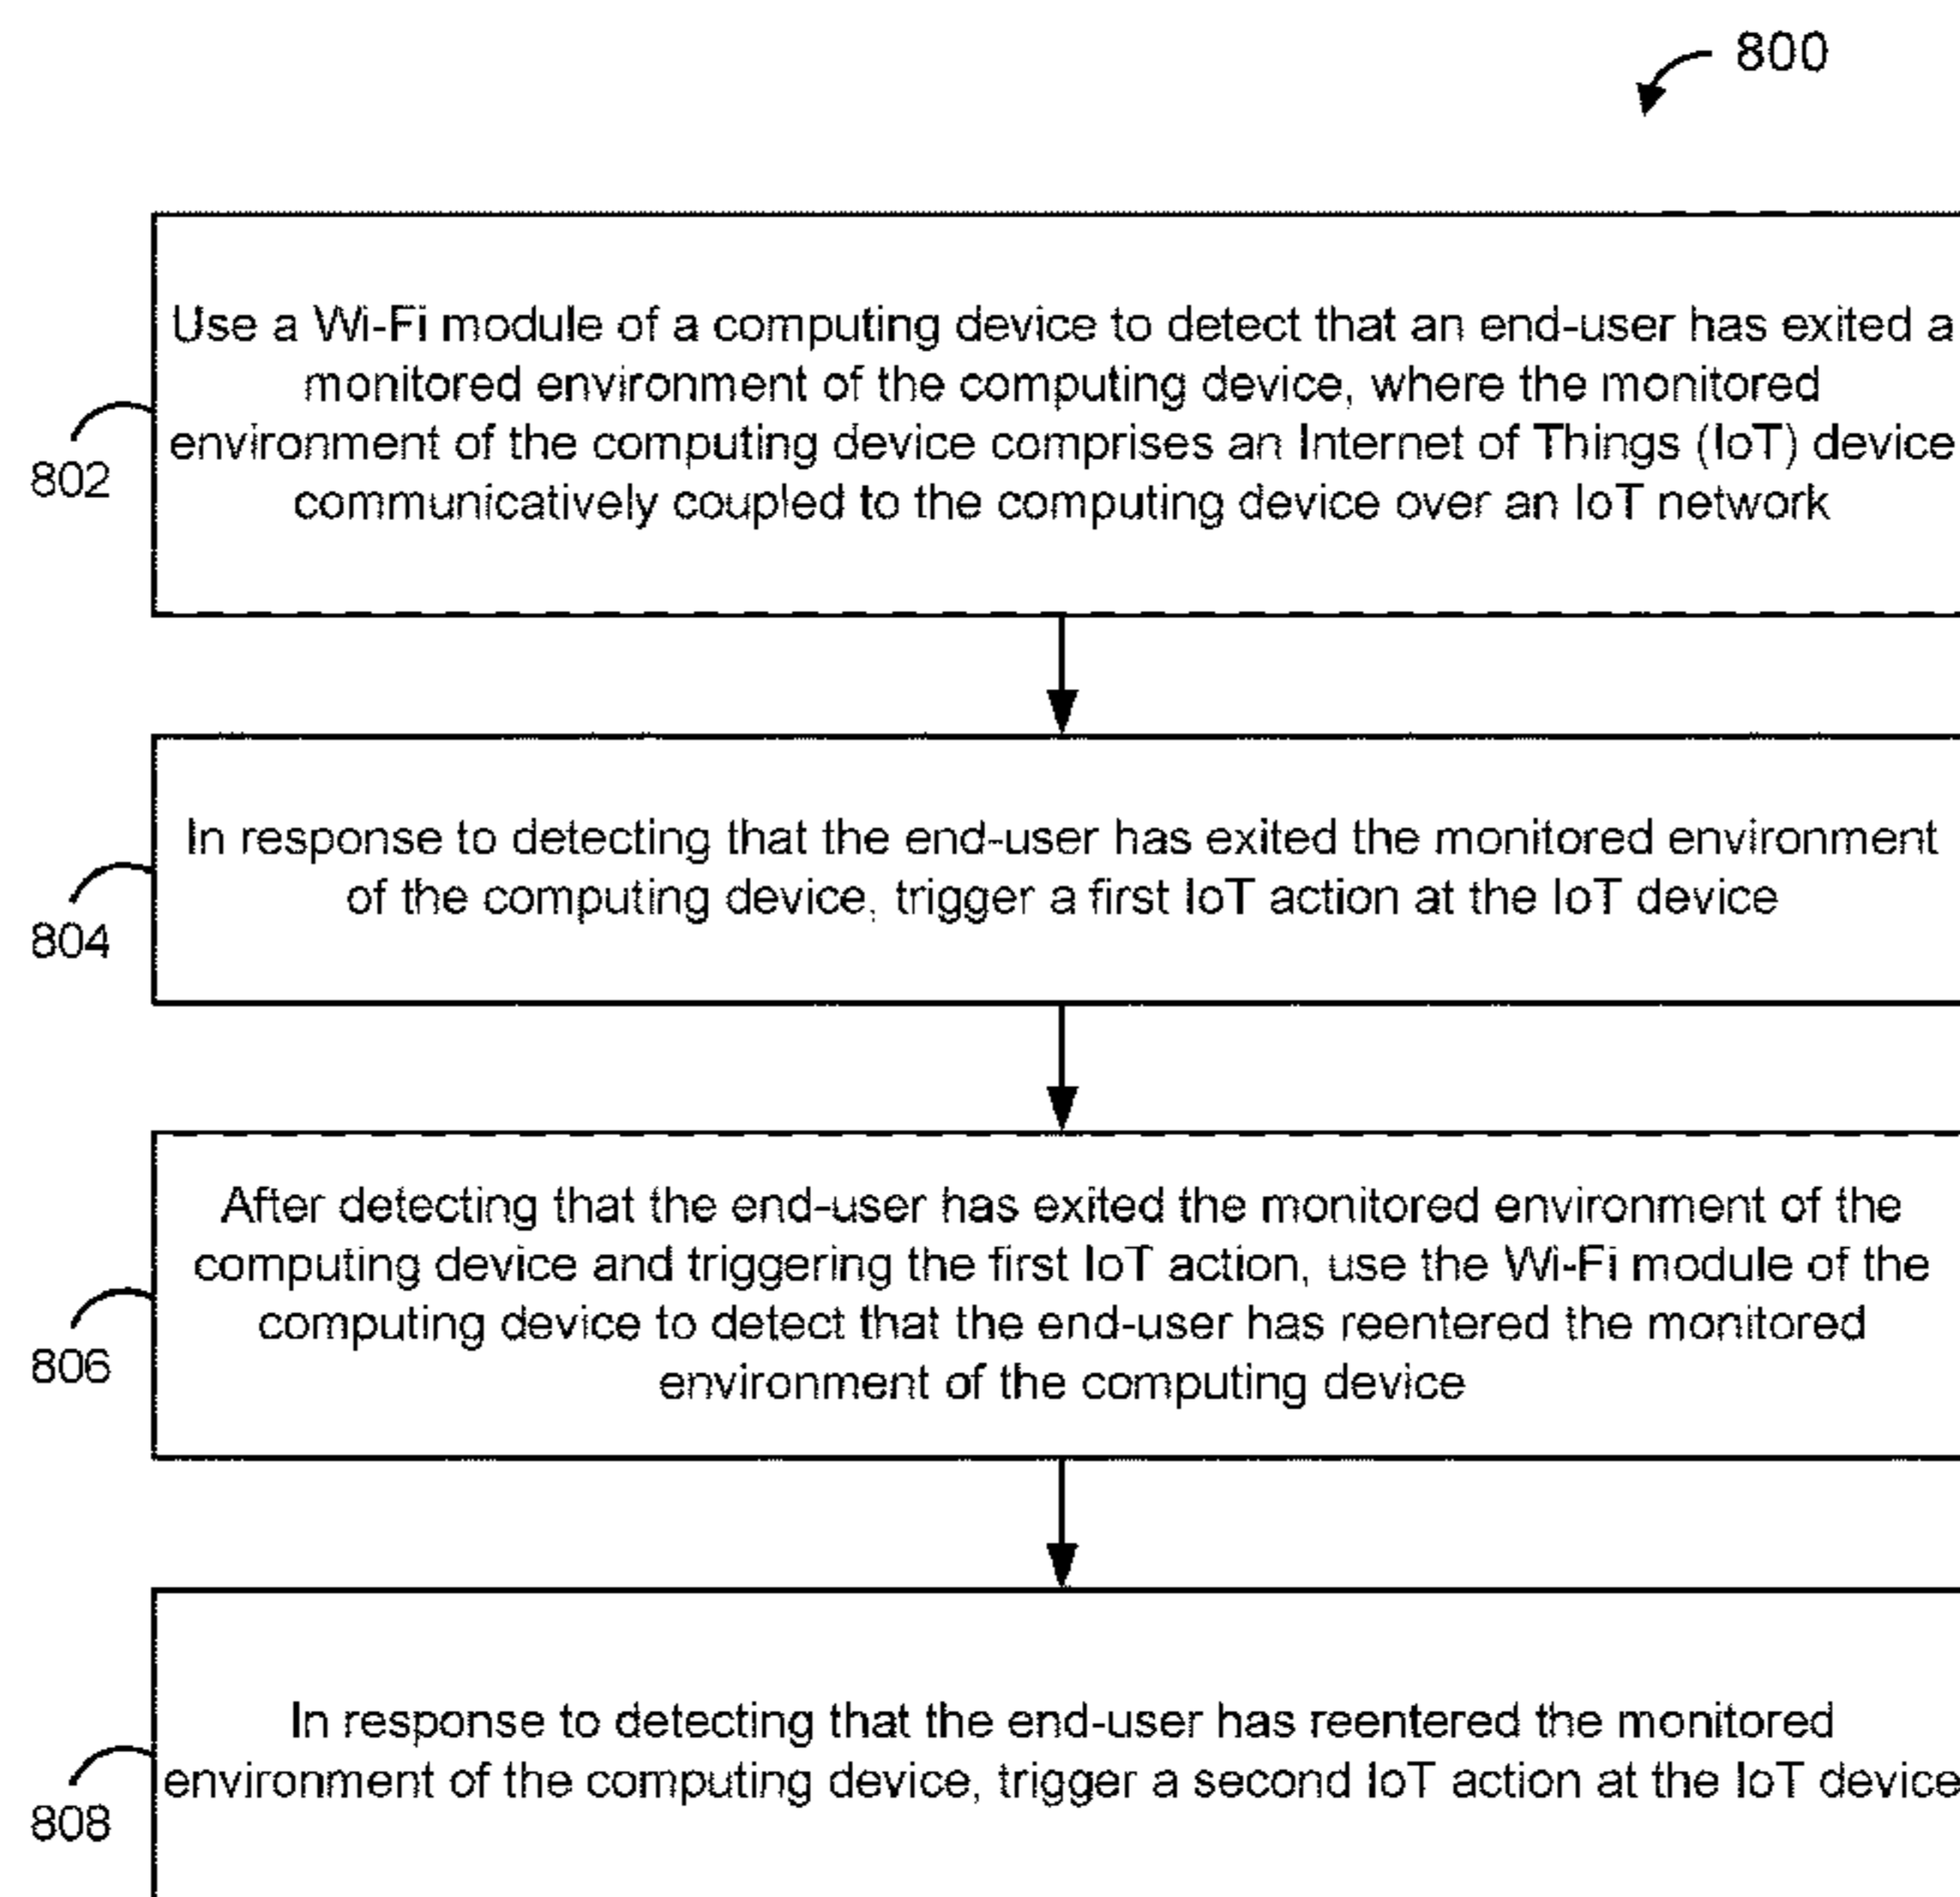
800

802

Use a Wi-Fi module of a computing device to detect that an end-user has exited a monitored environment of the computing device, where the monitored environment of the computing device comprises an Internet of Things (IoT) device communicatively coupled to the computing device over an IoT network

804

In response to detecting that the end-user has exited the monitored environment of the computing device, trigger a first IoT action at the IoT device

806

After detecting that the end-user has exited the monitored environment of the computing device and triggering the first IoT action, use the Wi-Fi module of the computing device to detect that the end-user has reentered the monitored environment of the computing device

808

In response to detecting that the end-user has reentered the monitored environment of the computing device, trigger a second IoT action at the IoT device